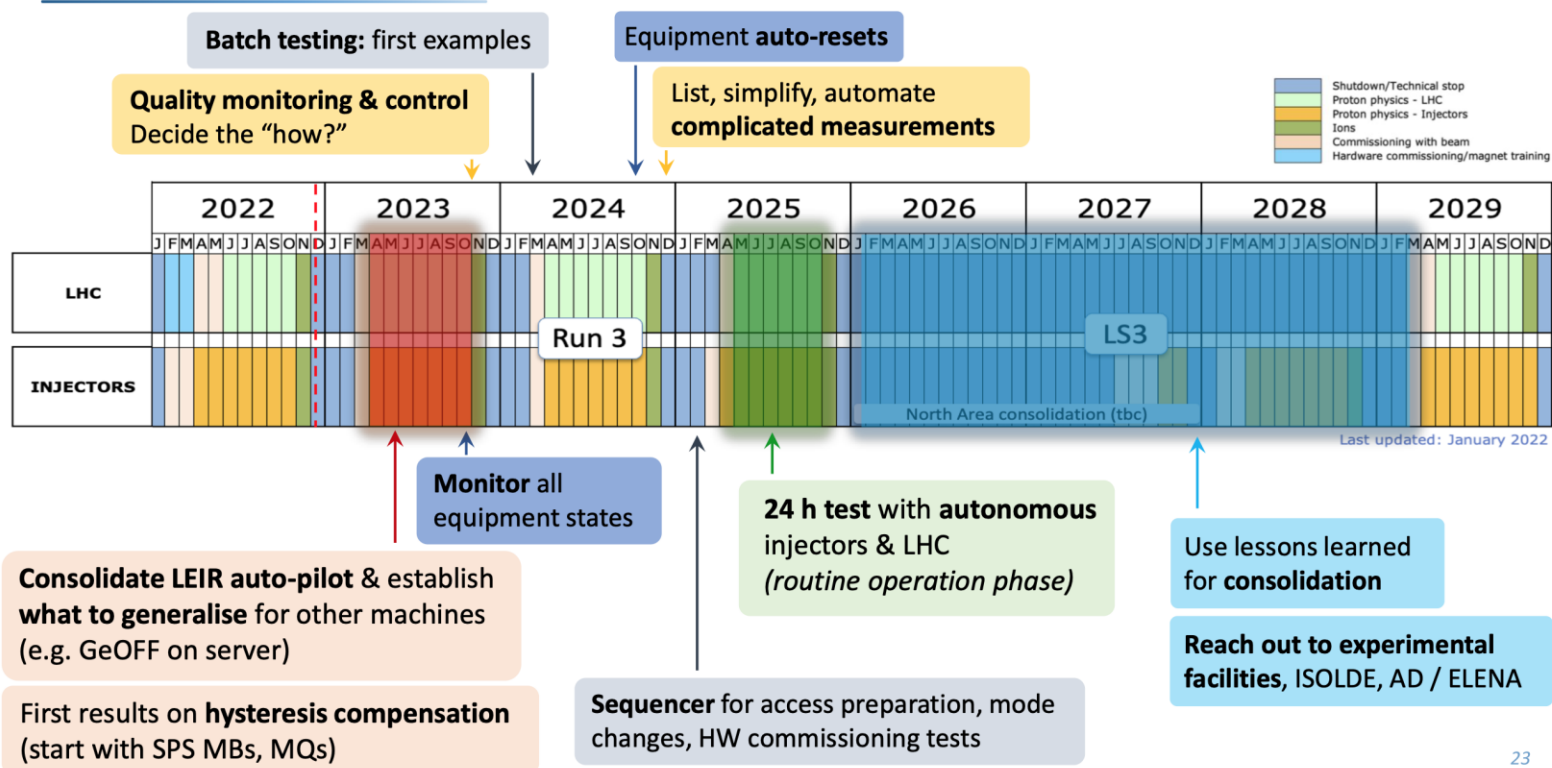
Batch testing: first examples

Equipment auto-resets

Quality monitoring & control
Decide the "how?"

List, simplify, automate complicated measurements

Shutdown/Technical stop
Proton physics - LHC
Proton physics - Injectors
Ions
Commissioning with beam
Hardware commissioning/magnet training

| | 2022 | 2023 | 2024 | 2025 | 2026 | 2027 | 2028 | 2029 |
|---|---|---|---|---|---|---|---|---|
| | J F M A M J J A S O N D | J F M A M J J A S O N D | J F M A M J J A S O N D | J F M A M J J A S O N D | J F M A M J J A S O N D | J F M A M J J A S O N D | J F M A M J J A S O N D | J F M A M J J A S O N D |
| LHC | | | | | | | | |
| INJECTORS | | | | | | | | |

Run 3

LS3

North Area consolidation (tbc)

Last updated: January 2022

Monitor all equipment states

24 h test with autonomous injectors & LHC
(routine operation phase)

Use lessons learned for consolidation

Consolidate LEIR auto-pilot & establish what to generalise for other machines (e.g. GeOFF on server)

Reach out to experimental facilities, ISOLDE, AD / ELENA

First results on hysteresis compensation (start with SPS MBs, MQs)

Sequencer for access preparation, mode changes, HW commissioning tests

23